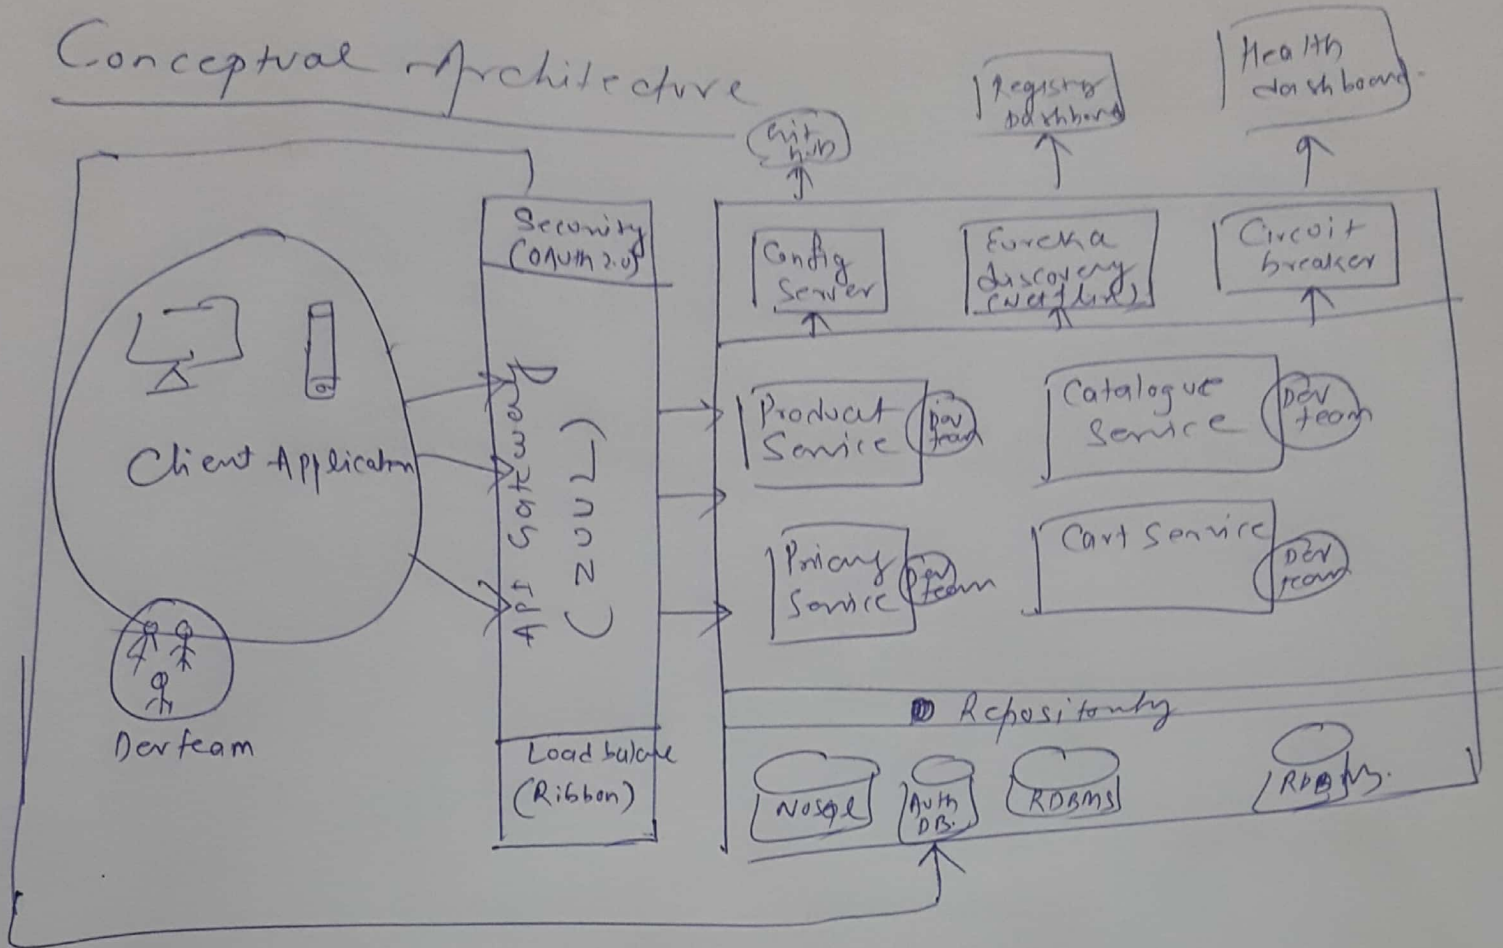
Conceptual Architecture

Git hub

Registry Dashboard

Health dashboard

Security (OAuth 2.0)

API Gateway (ZUUL)

Load balancer (Ribbon)

Config Server

Eureka discovery (Netflix)

Circuit breaker

Client Application

Dev team

Product Service

Dev team

Catalogue Service

Dev team

Pricing Service

Dev team

Cart Service

Dev team

Repository

NoSQL

Auth DB.

RDBMS

RDBMS.